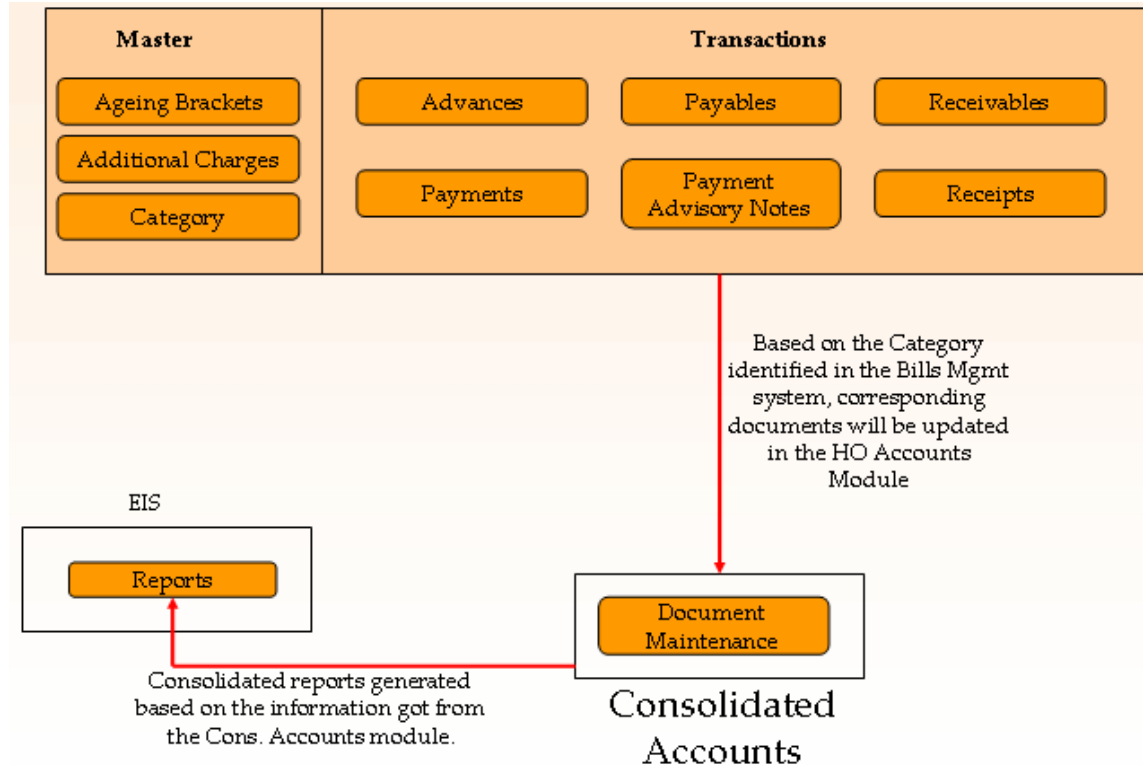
Master

Ageing Brackets

Additional Charges

Category

Transactions

Advances

Payables

Receivables

Payments

Payment Advisory Notes

Receipts

Based on the Category identified in the Bills Mgmt system, corresponding documents will be updated in the HO Accounts Module

EIS

Reports

Document Maintenance

Consolidated reports generated based on the information got from the Cons. Accounts module.

Consolidated Accounts